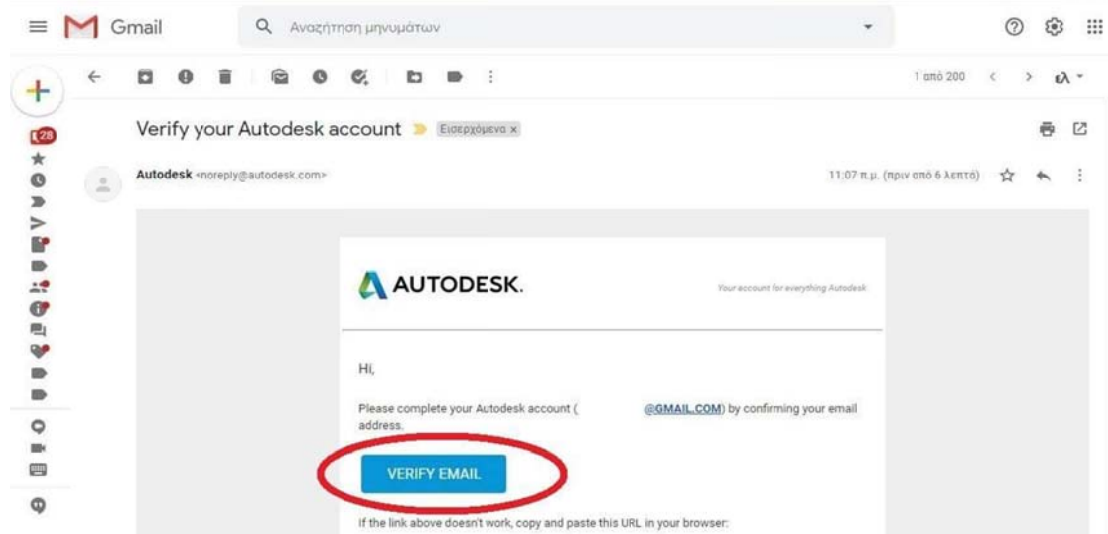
Gmail

Αναζήτηση μηνυμάτων

1 από 200

ελ

28

Verify your Autodesk account Εισερχόμενα ×

Autodesk <noreply@autodesk.com>

11:07 π.μ. (πριν από 6 λεπτά)

AUTODESK.

Your account for everything Autodesk

Hi,

Please complete your Autodesk account ( @GMAIL.COM) by confirming your email address.

VERIFY EMAIL

If the link above doesn't work, copy and paste this URL in your browser: